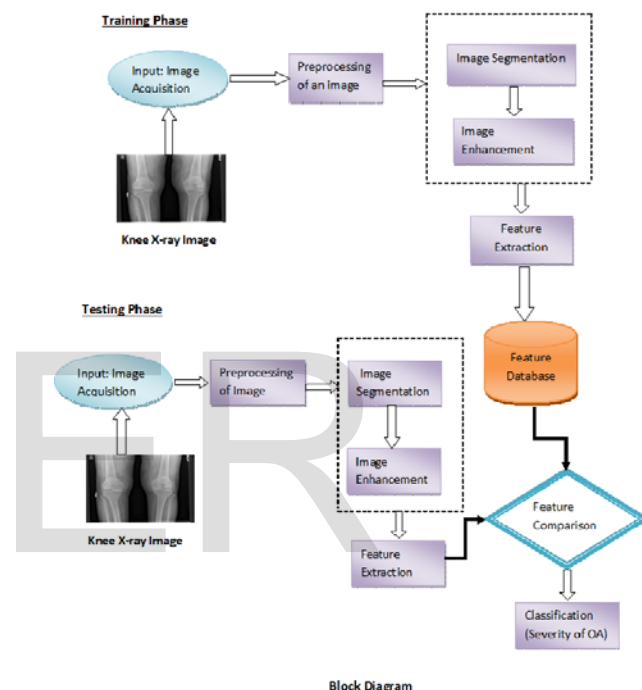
Training Phase

Input: Image Acquisition

Preprocessing of an Image

Image Segmentation

Image Enhancement

Knee X-ray Image

Feature Extraction

Testing Phase

Feature Database

Input: Image Acquisition

Preprocessing of Image

Image Segmentation

Image Enhancement

Knee X-ray Image

Feature Comparison

Feature Extraction

Classification (Severity of OA)

Block Diagram

ER